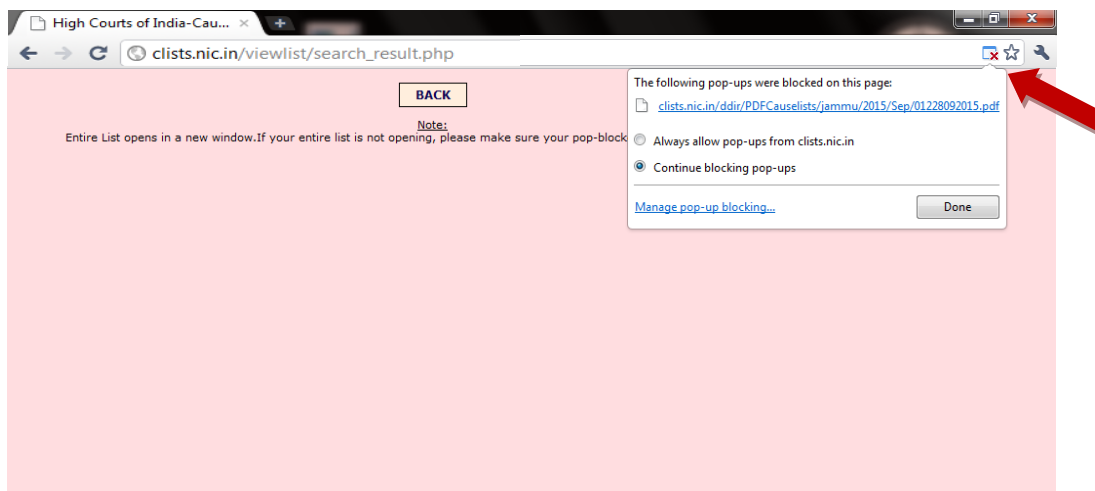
High Courts of India-Cau...

clists.nic.in/viewlist/search_result.php

BACK

Note:
Entire List opens in a new window.If your entire list is not opening, please make sure your pop-block

The following pop-ups were blocked on this page:

clists.nic.in/ddir/PDFCauselists/jammu/2015/Sep/01228092015.pdf

Always allow pop-ups from clists.nic.in

Continue blocking pop-ups

Manage pop-up blocking...

Done